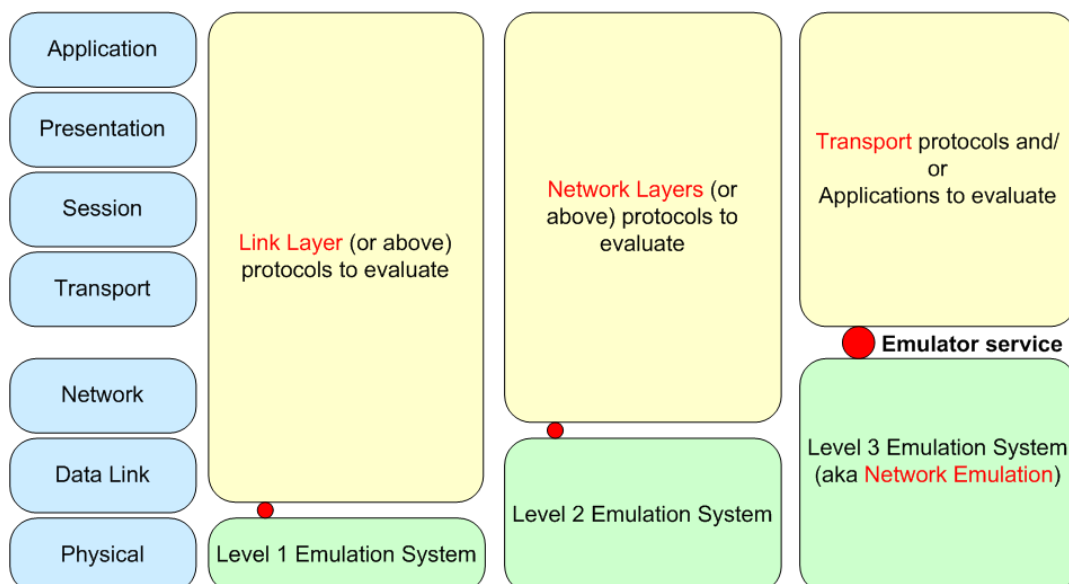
Application

Presentation

Session

Transport

Network

Data Link

Physical

Link Layer (or above) protocols to evaluate

Level 1 Emulation System

Network Layers (or above) protocols to evaluate

Level 2 Emulation System

Transport protocols and/ or Applications to evaluate

Emulator service

Level 3 Emulation System (aka Network Emulation)